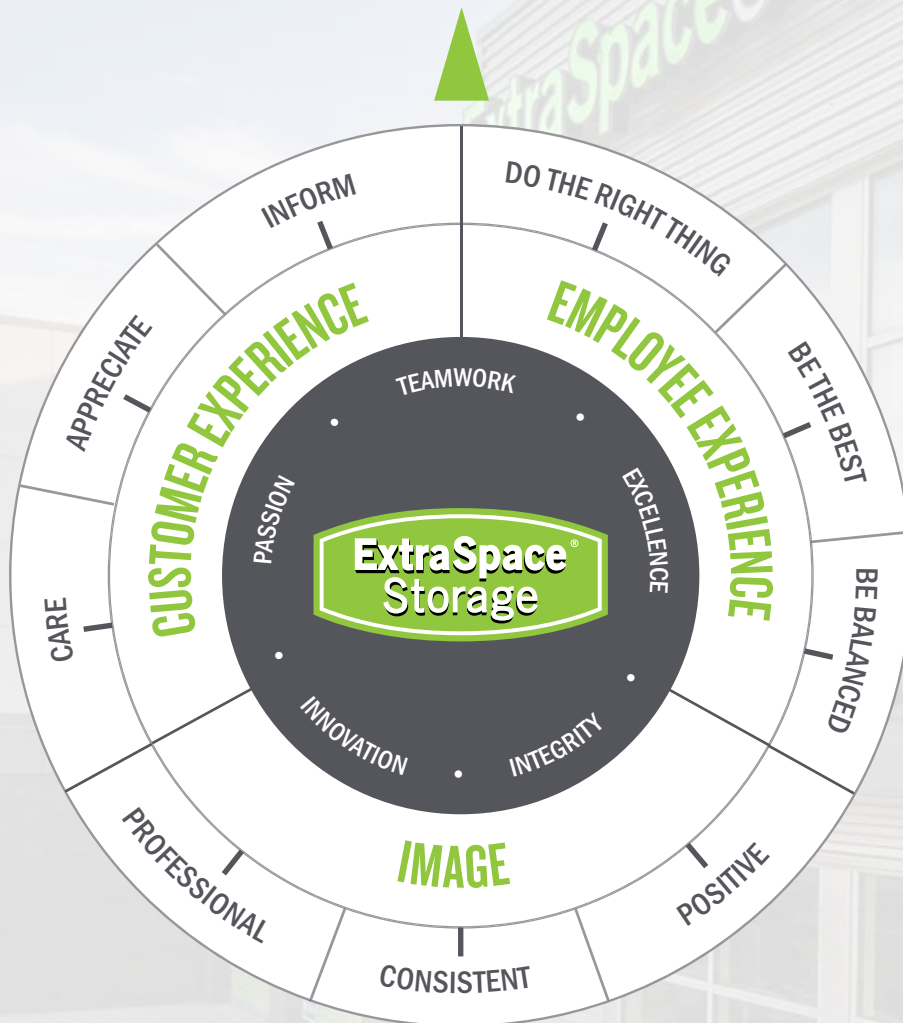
ExtraSpace

INFORM

DO THE RIGHT THING

APPRECIATE

CUSTOMER EXPERIENCE

EMPLOYEE EXPERIENCE

BE THE BEST

TEAMWORK

PASSION

EXCELLENCE

Extra Space® Storage

CARE

BE BALANCED

INNOVATION

INTEGRITY

IMAGE

PROFESSIONAL

POSITIVE

CONSISTENT